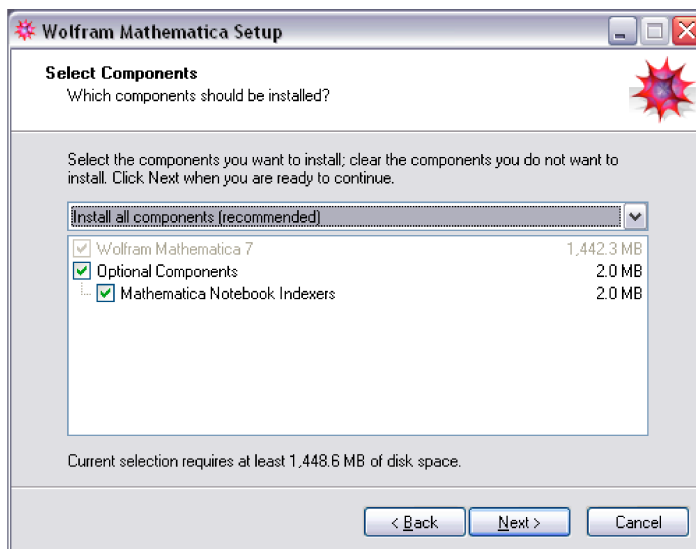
Wolfram Mathematica Setup

Select Components
Which components should be installed?

Select the components you want to install; clear the components you do not want to install. Click Next when you are ready to continue.

Install all components (recommended)

| | |
|---|---|
| Wolfram Mathematica 7 | 1,442.3 MB |
| Optional Components | 2.0 MB |
| Mathematica Notebook Indexers | 2.0 MB |

Current selection requires at least 1,448.6 MB of disk space.

< Back   Next >   Cancel